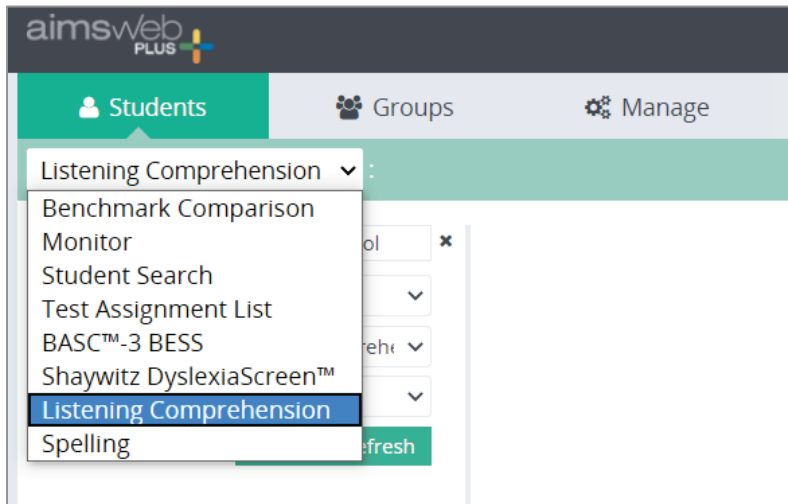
aimsweb PLUS

Students

Groups

Manage

Listening Comprehension :

Benchmark Comparison
Monitor
Student Search
Test Assignment List
BASC™-3 BESS
Shaywitz DyslexiaScreen™
Listening Comprehension
Spelling

ol ×

rehe

efresh